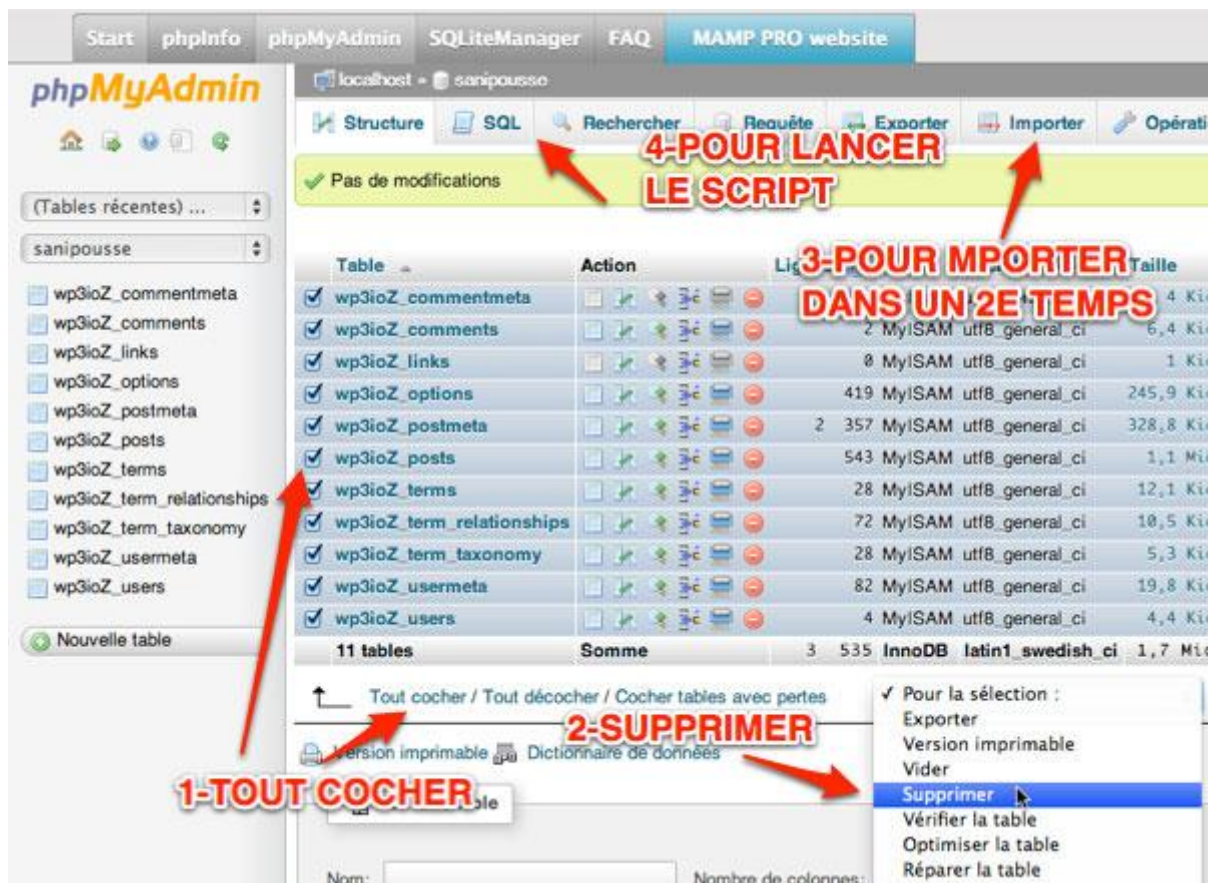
Start phpInfo phpMyAdmin SQLiteManager FAQ MAMP PRO website

phpMyAdmin

(Tables récentes) ...

sanipousse

wp3ioZ_commentmeta
wp3ioZ_comments
wp3ioZ_links
wp3ioZ_options
wp3ioZ_postmeta
wp3ioZ_posts
wp3ioZ_terms
wp3ioZ_term_relationships
wp3ioZ_term_taxonomy
wp3ioZ_usermeta
wp3ioZ_users

Nouvelle table

localhost » sanipousse

Structure SQL Rechercher Requête Exporter Importer Opérati

4-POUR LANCER LE SCRIPT

Pas de modifications

3-POUR MPORTER DANS UN 2E TEMPS

| Table | Action | Lig | | | | Taille |
|---|---|---|---|---|---|---|
| wp3ioZ_commentmeta | | | | | | 4 Ki |
| wp3ioZ_comments | | 2 | MyISAM | utf8_general_ci | | 6,4 Ki |
| wp3ioZ_links | | 0 | MyISAM | utf8_general_ci | | 1 Ki |
| wp3ioZ_options | | 419 | MyISAM | utf8_general_ci | | 245,9 Ki |
| wp3ioZ_postmeta | | 2 357 | MyISAM | utf8_general_ci | | 328,8 Ki |
| wp3ioZ_posts | | 543 | MyISAM | utf8_general_ci | | 1,1 Mi |
| wp3ioZ_terms | | 28 | MyISAM | utf8_general_ci | | 12,1 Ki |
| wp3ioZ_term_relationships | | 72 | MyISAM | utf8_general_ci | | 10,5 Ki |
| wp3ioZ_term_taxonomy | | 28 | MyISAM | utf8_general_ci | | 5,3 Ki |
| wp3ioZ_usermeta | | 82 | MyISAM | utf8_general_ci | | 19,8 Ki |
| wp3ioZ_users | | 4 | MyISAM | utf8_general_ci | | 4,4 Ki |
| 11 tables | Somme | 3 535 | InnoDB | latin1_swedish_ci | | 1,7 Mi |

Tout cocher / Tout décocher / Cocher tables avec pertes

✓ Pour la sélection :
Exporter
Version imprimable
Vider
Supprimer
Vérifier la table
Optimiser la table
Réparer la table

2-SUPPRIMER

Version imprimable Dictionnaire de données

1-TOUT COCHER

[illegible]ble

Nom:

Nombre de colonnes: